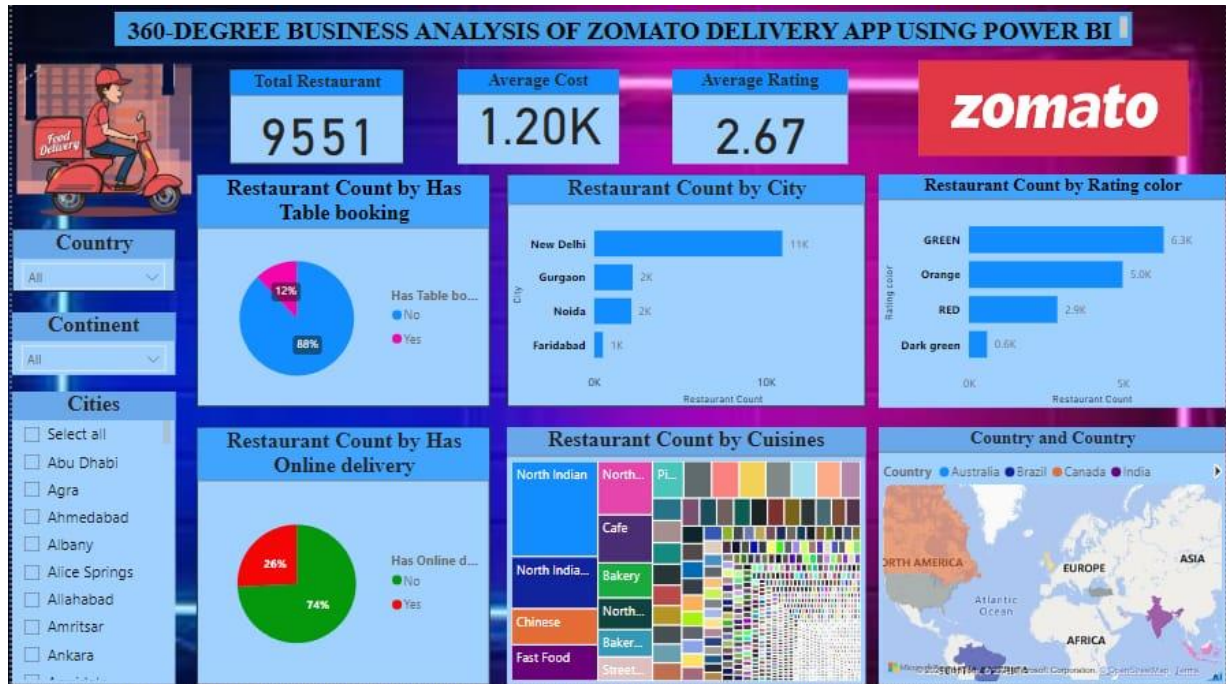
360-DEGREE BUSINESS ANALYSIS OF ZOMATO DELIVERY APP USING POWER BI

Food Delivery

Total Restaurant
9551

Average Cost
1.20K

Average Rating
2.67

zomato

Country
All

Continent
All

Cities
Select all
Abu Dhabi
Agra
Ahmedabad
Albany
Alice Springs
Allahabad
Amritsar
Ankara

Restaurant Count by Has Table booking
12%
88%
Has Table bo...
No
Yes

Restaurant Count by City
City
New Delhi 11K
Gurgaon 2K
Noida 2K
Faridabad 1K
0K 10K
Restaurant Count

Restaurant Count by Rating color
Rating color
GREEN 6.3K
Orange 5.0K
RED 2.9K
Dark green 0.6K
0K 5K
Restaurant Count

Restaurant Count by Has Online delivery
26%
74%
Has Online d...
No
Yes

Restaurant Count by Cuisines
North Indian
North...
Pi...
Cafe
North India...
Bakery
Chinese
North...
Fast Food
Baker...
Street...

Country and Country
Country Australia Brazil Canada India
RTH AMERICA
EUROPE
ASIA
Atlantic Ocean
AFRICA
© 2023 TomTom, © 2023 Microsoft Corporation, © OpenStreetMap Terms